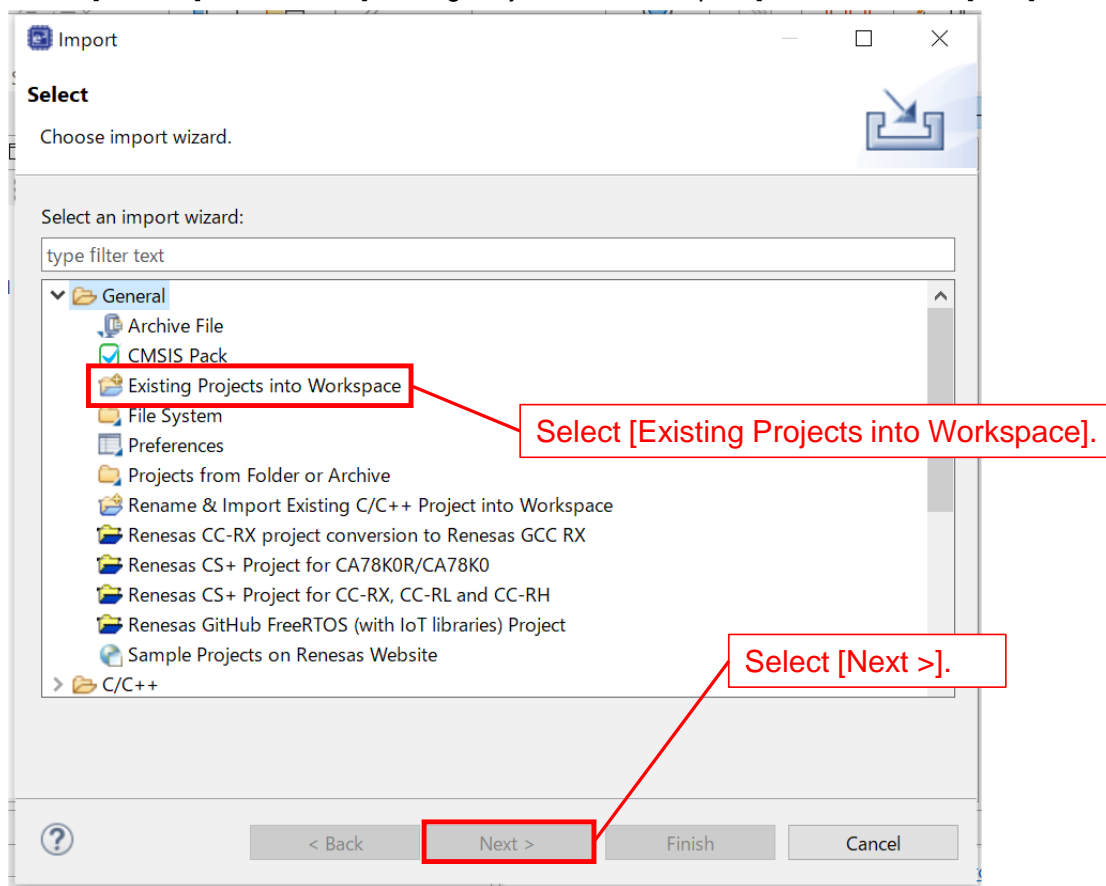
Import

Select

Choose import wizard.

Select an import wizard:

type filter text

General
Archive File
CMSIS Pack
Existing Projects into Workspace
File System
Preferences
Projects from Folder or Archive
Rename & Import Existing C/C++ Project into Workspace
Renesas CC-RX project conversion to Renesas GCC RX
Renesas CS+ Project for CA78K0R/CA78K0
Renesas CS+ Project for CC-RX, CC-RL and CC-RH
Renesas GitHub FreeRTOS (with IoT libraries) Project
Sample Projects on Renesas Website
C/C++

Select [Existing Projects into Workspace].

Select [Next >].

?

< Back

Next >

Finish

Cancel